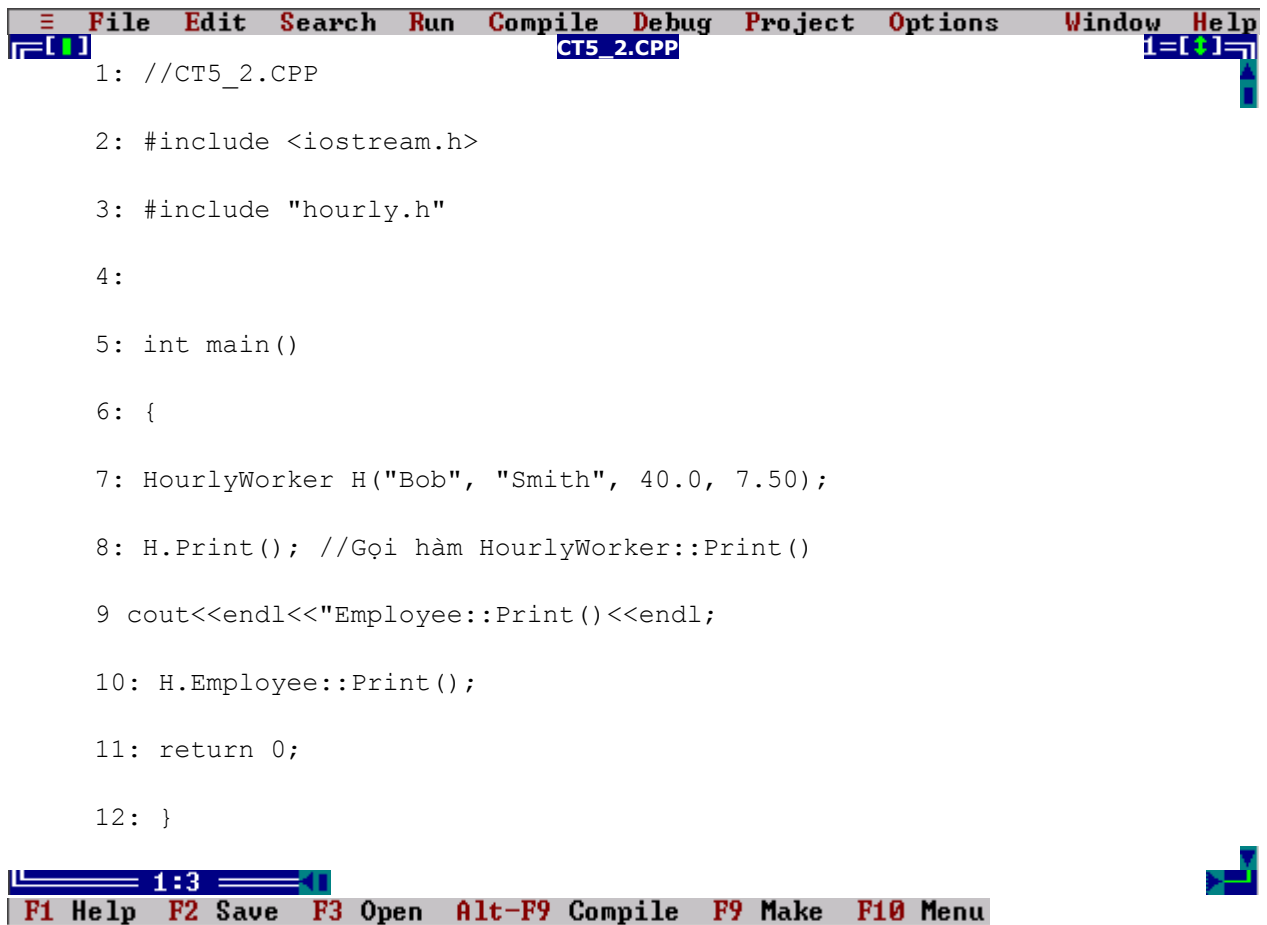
≡ File Edit Search Run Compile Debug Project Options Window Help

[■] CT5_2.CPP 1=[↕]

1: //CT5_2.CPP

2: #include <iostream.h>

3: #include "hourly.h"

4:

5: int main()

6: {

7: HourlyWorker H("Bob", "Smith", 40.0, 7.50);

8: H.Print(); //Gọi hàm HourlyWorker::Print()

9 cout<<endl<<"Employee::Print()<<endl;

10: H.Employee::Print();

11: return 0;

12: }

1:3

F1 Help F2 Save F3 Open Alt-F9 Compile F9 Make F10 Menu